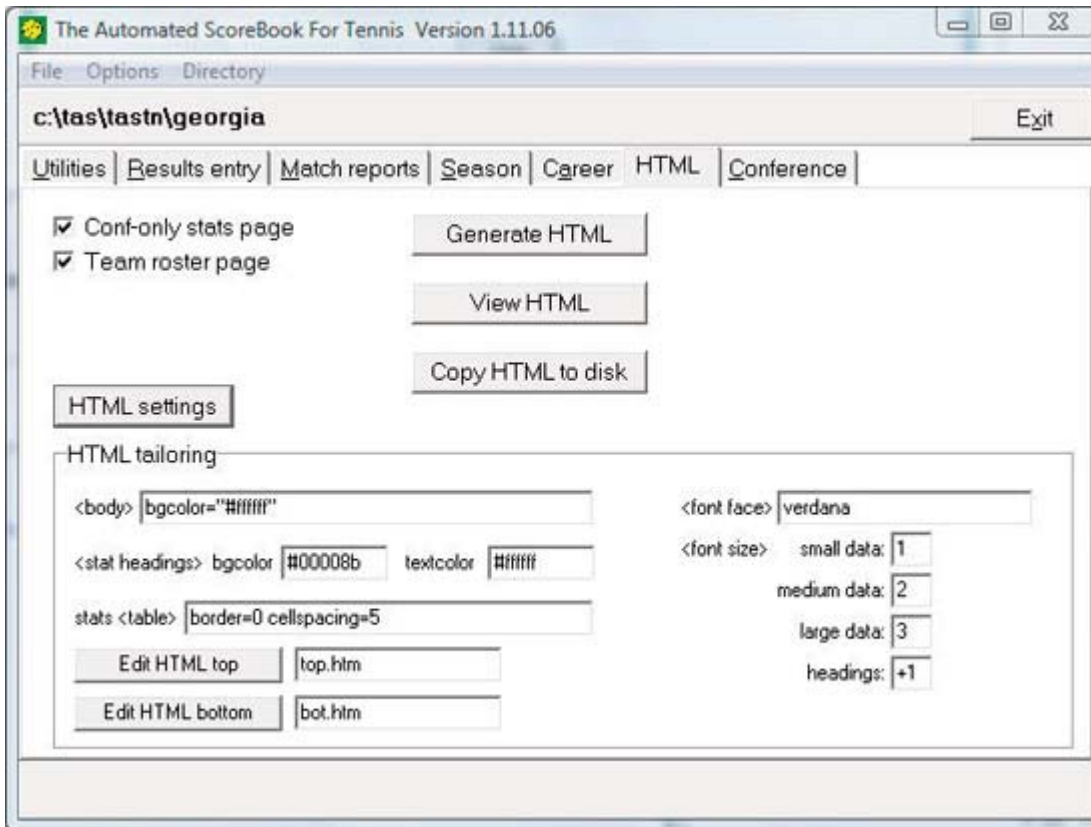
The Automated ScoreBook For Tennis Version 1.11.06

File Options Directory

c:\tas\tastn\georgia

Exit

Utilities | Results entry | Match reports | Season | Career | HTML | Conference

☑ Conf-only stats page
☑ Team roster page

Generate HTML

View HTML

Copy HTML to disk

HTML settings

HTML tailoring

<body> bgcolor="#ffffff"

<stat headings> bgcolor #00008b textcolor #ffffff

stats <table> border=0 cellspacing=5

Edit HTML top top.htm

Edit HTML bottom bot.htm

<font face> verdana

<font size> small data: 1

medium data: 2

large data: 3

headings: +1